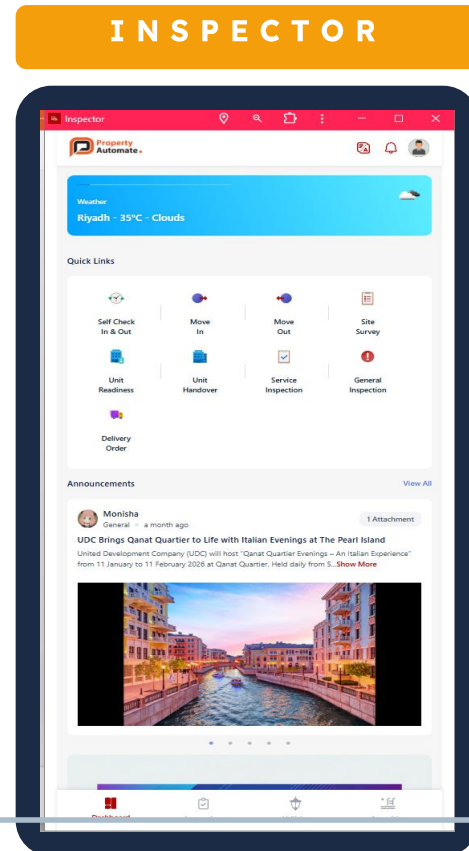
INSPECTOR

Inspector

Property Automate.

Weather
Riyadh - 35°C - Clouds

Quick Links

Self Check In & Out

Move In

Move Out

Site Survey

Unit Readiness

Unit Handover

Service Inspection

General Inspection

Delivery Order

Announcements

View All

Monisha
General • a month ago

1 Attachment

UDC Brings Qanat Quartier to Life with Italian Evenings at The Pearl Island

United Development Company (UDC) will host "Qanat Quartier Evenings – An Italian Experience" from 11 January to 11 February 2026 at Qanat Quartier, Held daily from 5...Show More

Dashboard